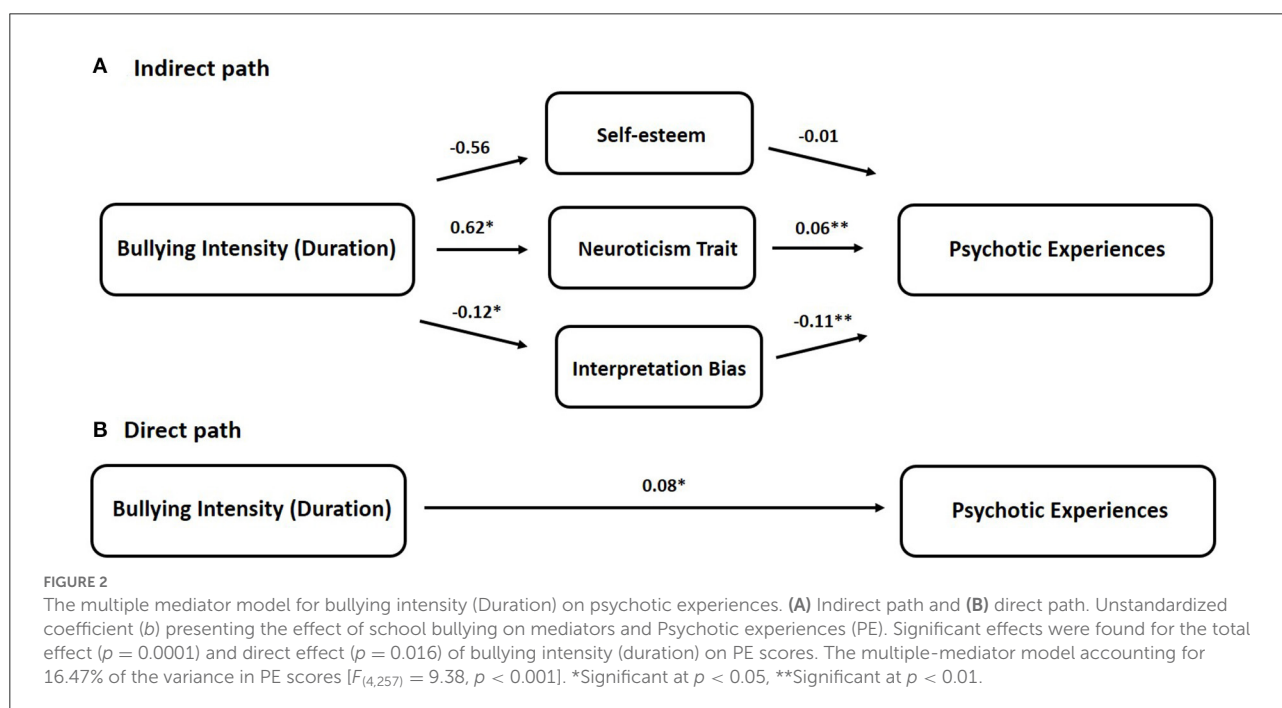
A Indirect path

-0.56

Self-esteem

-0.01

Bullying Intensity (Duration)

0.62*

Neuroticism Trait

0.06**

Psychotic Experiences

-0.12*

Interpretation Bias

-0.11**

B Direct path

Bullying Intensity (Duration)

0.08*

Psychotic Experiences

FIGURE 2

The multiple mediator model for bullying intensity (Duration) on psychotic experiences. (A) Indirect path and (B) direct path. Unstandardized coefficient ($b$) presenting the effect of school bullying on mediators and Psychotic experiences (PE). Significant effects were found for the total effect ($p = 0.0001$) and direct effect ($p = 0.016$) of bullying intensity (duration) on PE scores. The multiple-mediator model accounting for 16.47% of the variance in PE scores [$F_{(4,257)} = 9.38$, $p < 0.001$]. *Significant at $p < 0.05$, **Significant at $p < 0.01$.